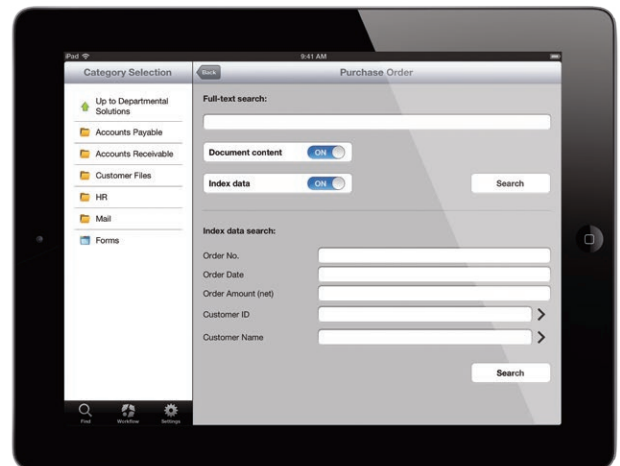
iPad
9:41 AM

Category Selection

Up to Departmental Solutions
Accounts Payable
Accounts Receivable
Customer Files
HR
Mail
Forms

Find
Workflow
Settings

Back
Purchase Order

Full-text search:

Document content
ON

Index data
ON

Search

Index data search:

Order No.
Order Date
Order Amount (net)
Customer ID
Customer Name

Search